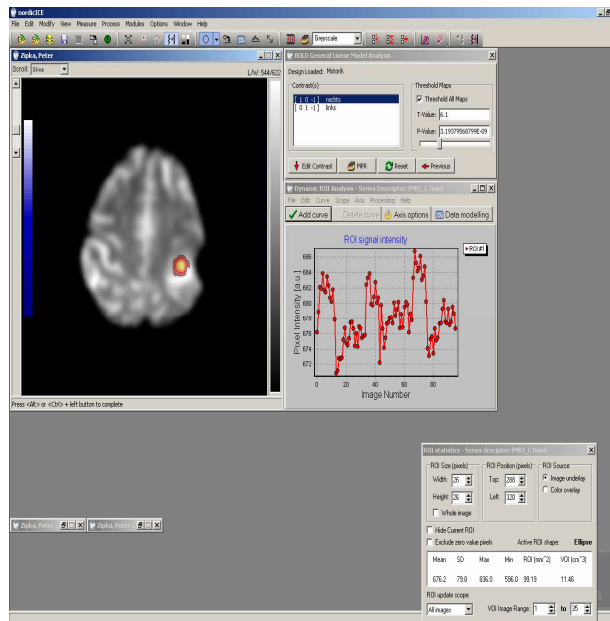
nordicICE

File Edit Modify View Measure Process Modules Options Window Help

Greyscale

Zipka, Peter

Scroll: Slice

L/W: 544/622

Press <Alt> or <Ctrl> + left button to complete

BOLD General Linear Model Analysis

Design Loaded: Motorik

Contrast(s):

[ 1 0 -1 ] rechts
[ 0 1 -1 ] links

Threshold Maps

Threshold All Maps

T-Value: 6.1

P-Value: 3.19379568799E-09

Edit Contrast

MPR

Reset

Previous

Dynamic ROI Analysis - Series Description: PMRI_C Hand

File Edit Curve Scope Axis Processing Help

Add curve

Delete curve

Axis options

Data modelling

ROI signal intensity

ROI#1

Pixel Intensity [a.u.]

686
684
682
680
678
676
674
672

0 20 40 60 80

Image Number

Zipka, Peter

Zipka, Peter

ROI statistics - Series descriptor: PMRI_C Hand

ROI Size (pixels)

Width: 26

Height: 26

Whole image

ROI Position (pixels)

Top: 288

Left: 320

ROI Source

Image underlay

Color overlay

Hide Current ROI

Exclude zero value pixels

Active ROI shape: Ellipse

| Mean | SD | Max | Min | ROI (mm^2) | VOI (cm^3) |
|---|---|---|---|---|---|
| 676.2 | 79.8 | 836.0 | 596.0 | 99.19 | 11.46 |

ROI update scope:

All images

VOI Image Range: 1 to 35